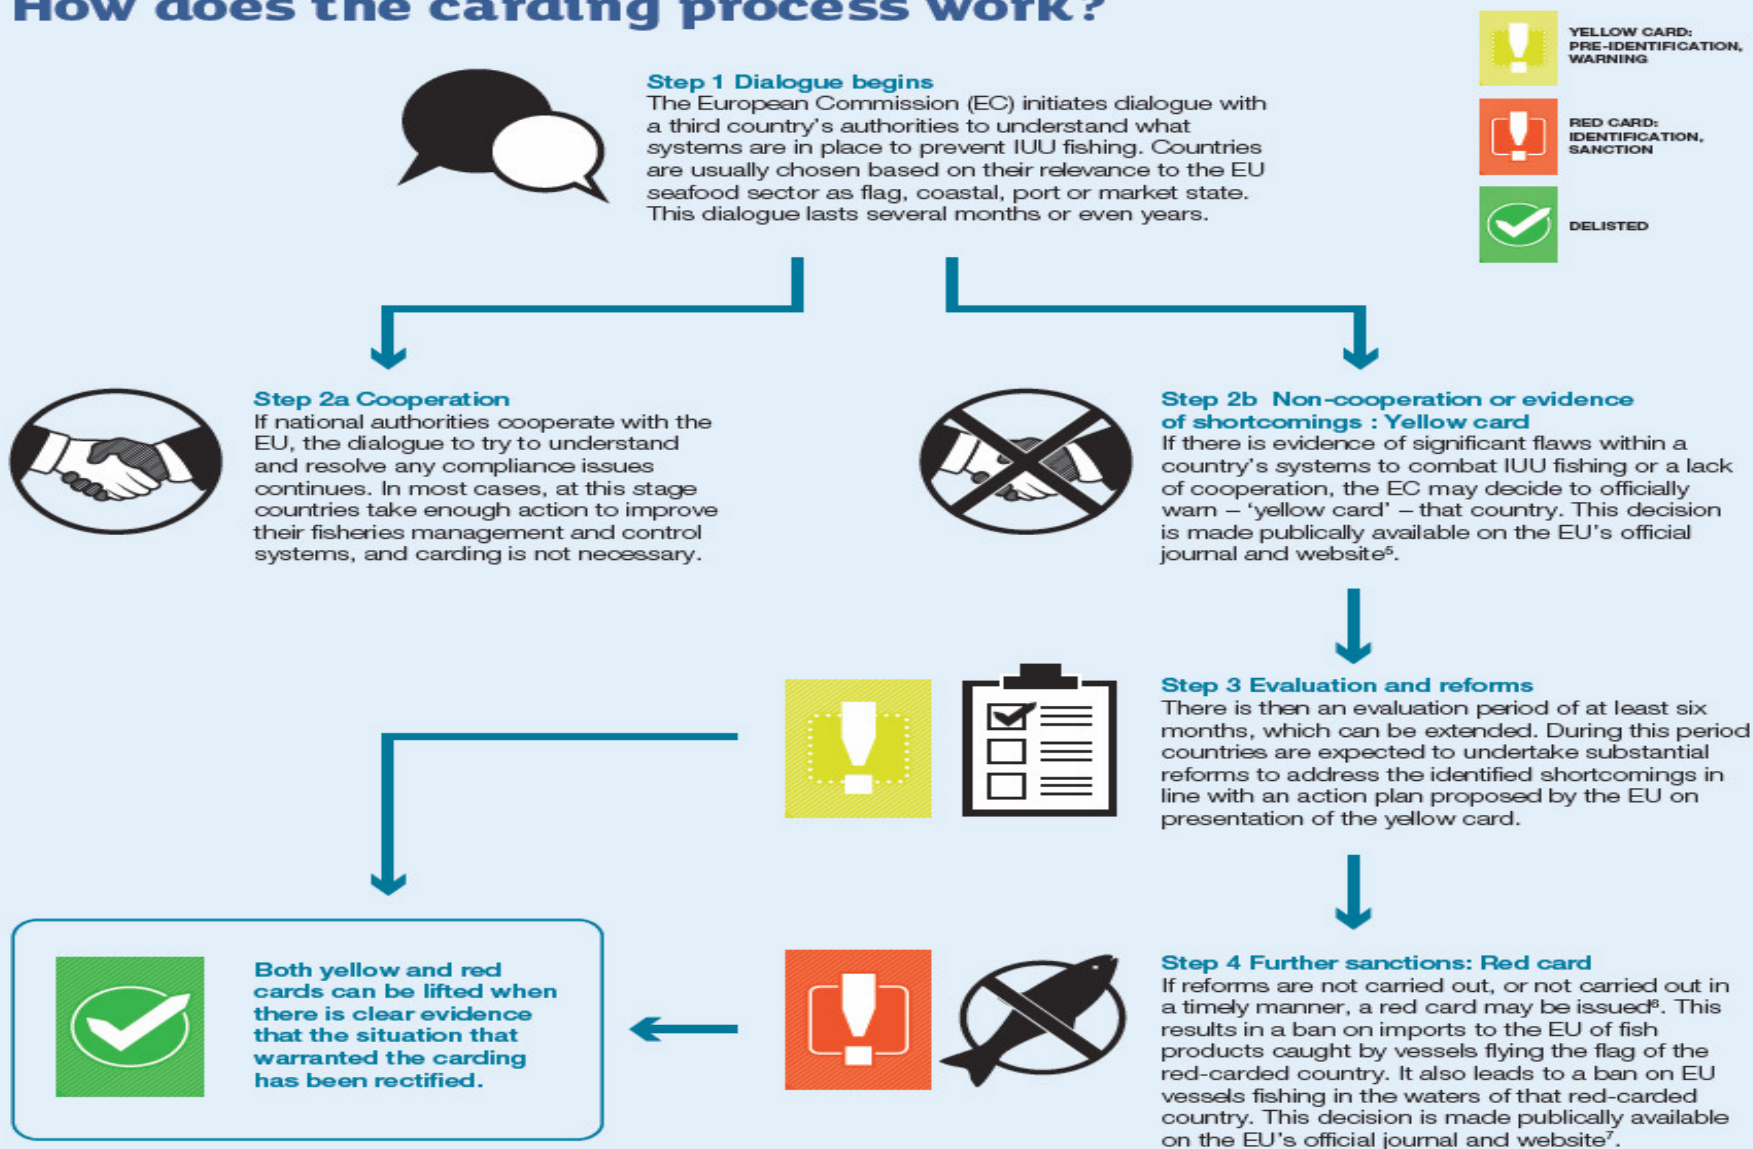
How does the carding process work?

YELLOW CARD: PRE-IDENTIFICATION, WARNING

RED CARD: IDENTIFICATION, SANCTION

DELISTED

Step 1 Dialogue begins
The European Commission (EC) initiates dialogue with a third country's authorities to understand what systems are in place to prevent IUU fishing. Countries are usually chosen based on their relevance to the EU seafood sector as flag, coastal, port or market state. This dialogue lasts several months or even years.

Step 2a Cooperation
If national authorities cooperate with the EU, the dialogue to try to understand and resolve any compliance issues continues. In most cases, at this stage countries take enough action to improve their fisheries management and control systems, and carding is not necessary.

Step 2b Non-cooperation or evidence of shortcomings : Yellow card
If there is evidence of significant flaws within a country's systems to combat IUU fishing or a lack of cooperation, the EC may decide to officially warn – 'yellow card' – that country. This decision is made publically available on the EU's official journal and website$^5$.

Step 3 Evaluation and reforms
There is then an evaluation period of at least six months, which can be extended. During this period countries are expected to undertake substantial reforms to address the identified shortcomings in line with an action plan proposed by the EU on presentation of the yellow card.

Both yellow and red cards can be lifted when there is clear evidence that the situation that warranted the carding has been rectified.

Step 4 Further sanctions: Red card
If reforms are not carried out, or not carried out in a timely manner, a red card may be issued$^6$. This results in a ban on imports to the EU of fish products caught by vessels flying the flag of the red-carded country. It also leads to a ban on EU vessels fishing in the waters of that red-carded country. This decision is made publically available on the EU's official journal and website$^7$.